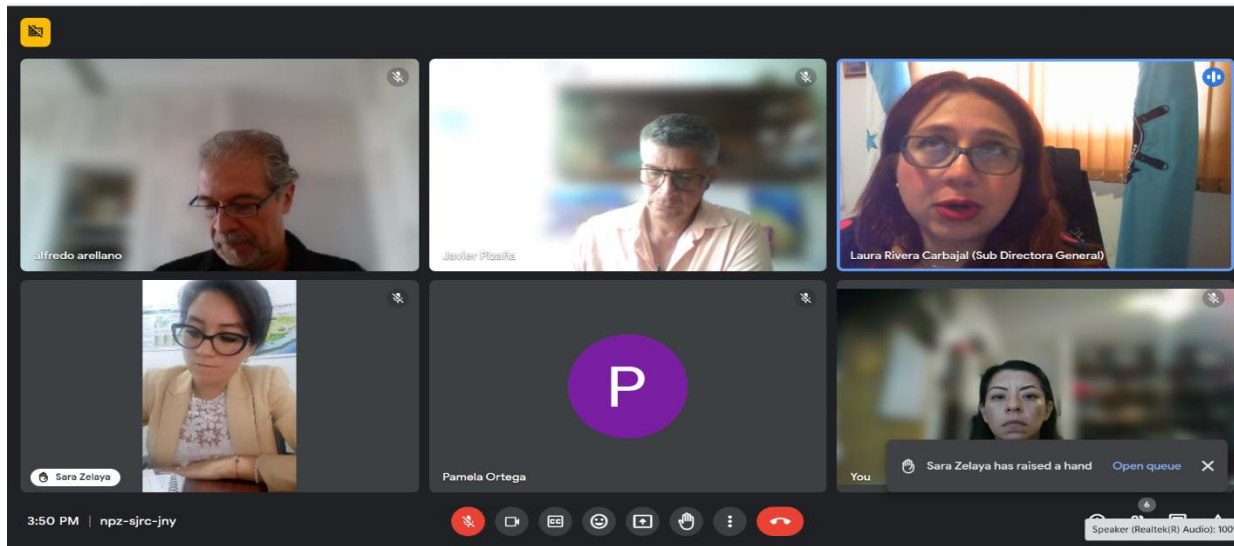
alfredo arellano

Javier Pizaña

Laura Rivera Carbajal (Sub Directora General)

Sara Zelaya

P

Pamela Ortega

You

Sara Zelaya has raised a hand Open queue

3:50 PM | npz-sjrc-jny

6

Speaker (Realtek(R) Audio): 100